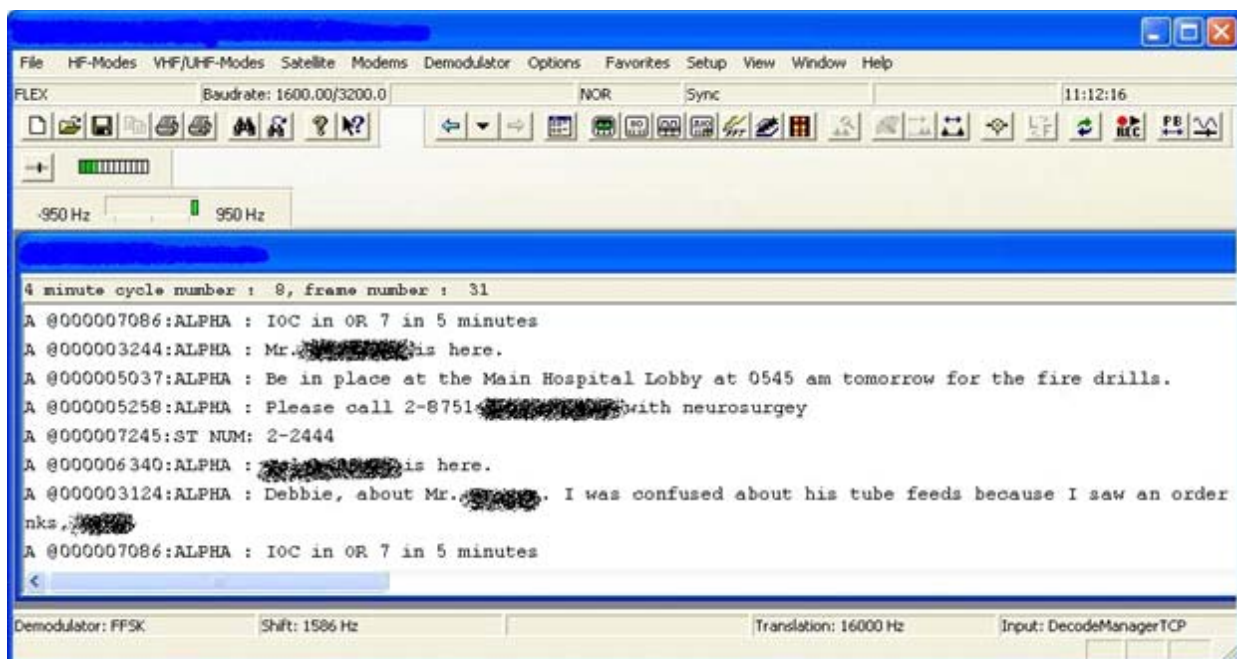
File HF-Modes VHF/UHF-Modes Satellite Modems Demodulator Options Favorites Setup View Window Help

FLEX Baudrate: 1600.00/3200.0 NOR Sync 11:12:16

-950 Hz 950 Hz

4 minute cycle number : 8, frame number : 31
A @000007086:ALPHA : IOC in OR 7 in 5 minutes
A @000003244:ALPHA : Mr.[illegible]is here.
A @000005037:ALPHA : Be in place at the Main Hospital Lobby at 0545 am tomorrow for the fire drills.
A @000005258:ALPHA : Please call 2-8751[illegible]with neurosurgey
A @000007245:ST NUM: 2-2444
A @000006340:ALPHA : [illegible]is here.
A @000003124:ALPHA : Debbie, about Mr.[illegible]. I was confused about his tube feeds because I saw an order
nks,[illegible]
A @000007086:ALPHA : IOC in OR 7 in 5 minutes

Demodulator: FFSK Shift: 1586 Hz Translation: 16000 Hz Input: DecodeManagerTCP